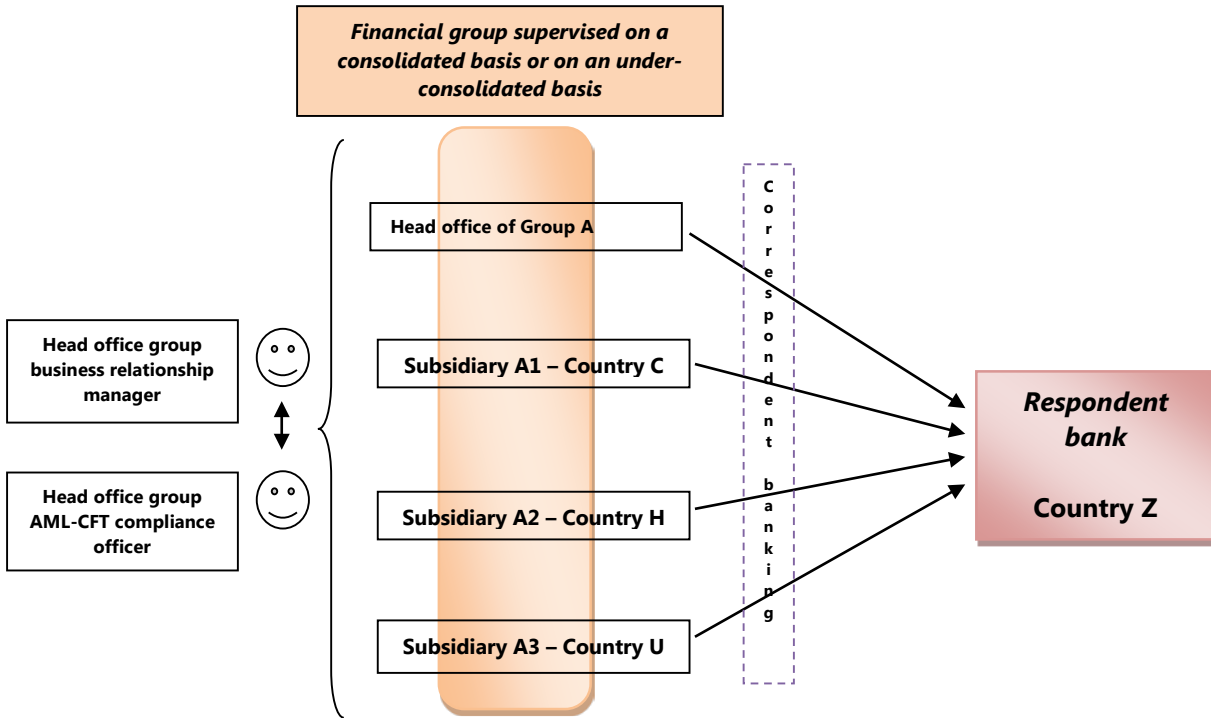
Financial group supervised on a consolidated basis or on an under-consolidated basis

Head office group business relationship manager

Head office group AML-CFT compliance officer

Head office of Group A

Subsidiary A1 – Country C

Subsidiary A2 – Country H

Subsidiary A3 – Country U

Correspondent banking

Respondent bank

Country Z